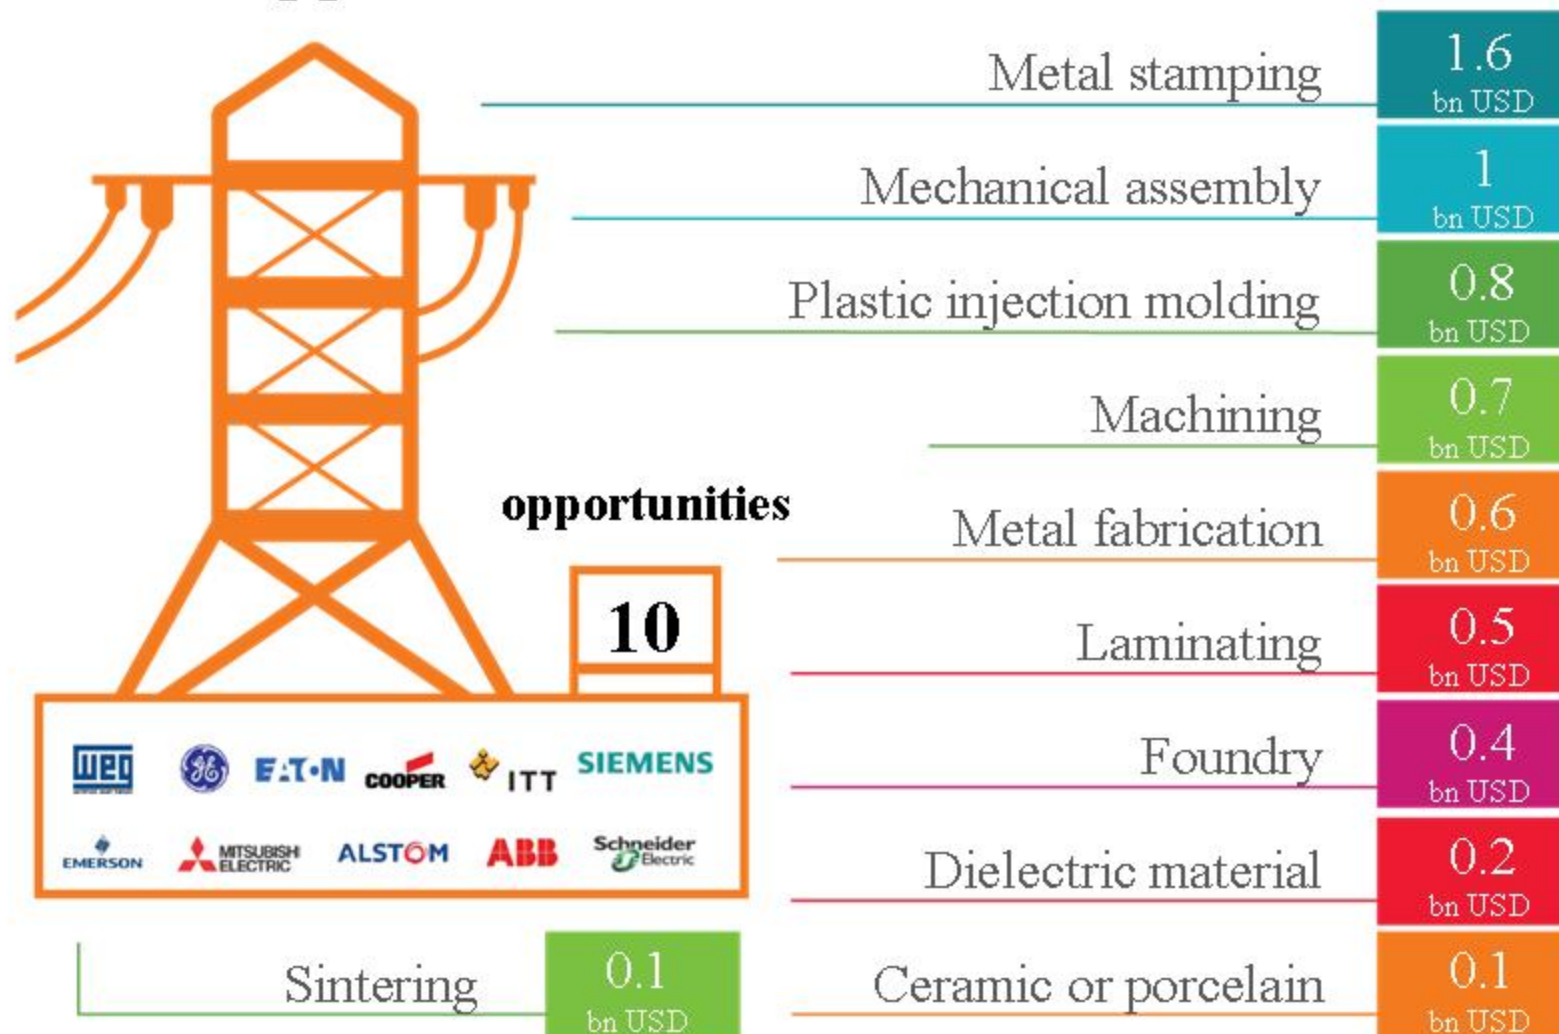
Metal stamping
1.6 bn USD

Mechanical assembly
1 bn USD

Plastic injection molding
0.8 bn USD

Machining
0.7 bn USD

opportunities

10

Metal fabrication
0.6 bn USD

Laminating
0.5 bn USD

Foundry
0.4 bn USD

Dielectric material
0.2 bn USD

WEG GE EATON COOPER ITT SIEMENS
EMERSON MITSUBISHI ELECTRIC ALSTOM ABB Schneider Electric

Sintering
0.1 bn USD

Ceramic or porcelain
0.1 bn USD